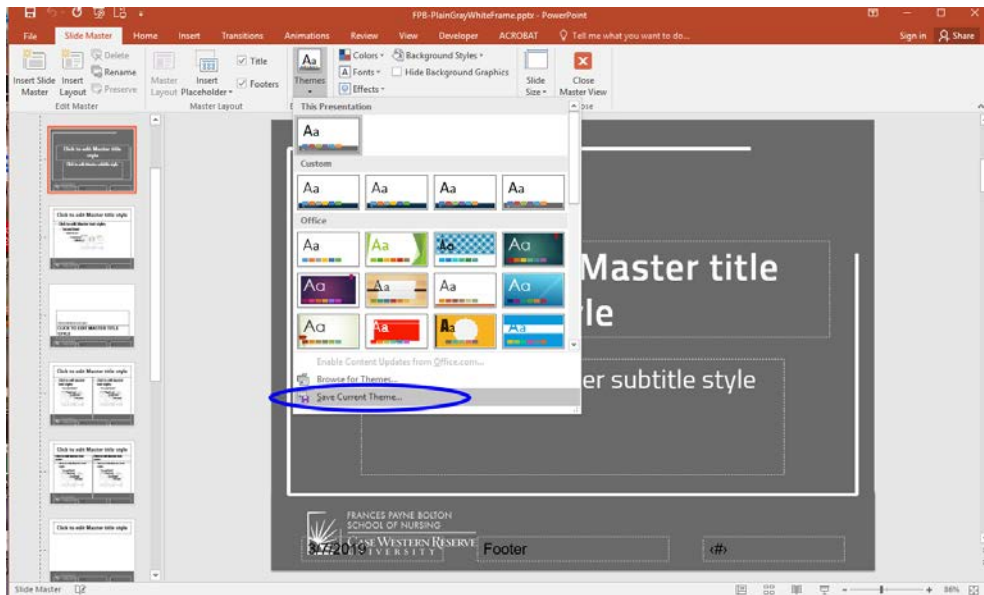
FPB-PlainGrayWhiteFrame.pptx - PowerPoint

File Slide Master Home Insert Transitions Animations Review View Developer ACROBAT Tell me what you want to do... Sign in Share

Insert Slide Master Insert Layout Delete Rename Preserve Edit Master

Master Layout Insert Placeholder Title Footers Master Layout

Themes Colors Fonts Effects Background Styles Hide Background Graphics

Slide Size Close Master View Close

This Presentation
Aa
Custom
Aa Aa Aa Aa
Office
Aa Aa Aa Aa
Aa Aa Aa Aa
Aa Aa Aa Aa

Enable Content Updates from Office.com...
Browse for Themes...
Save Current Theme...

Click to edit Master title style
Click to edit Master subtitle style

Click to edit Master title style
CLICK TO EDIT MASTER TITLE STYLE

Master title
le
er subtitle style

FRANCES PAYNE BOLTON SCHOOL OF NURSING
CASE WESTERN RESERVE UNIVERSITY
3/7/2019 Footer ‹#›

Slide Master 86%